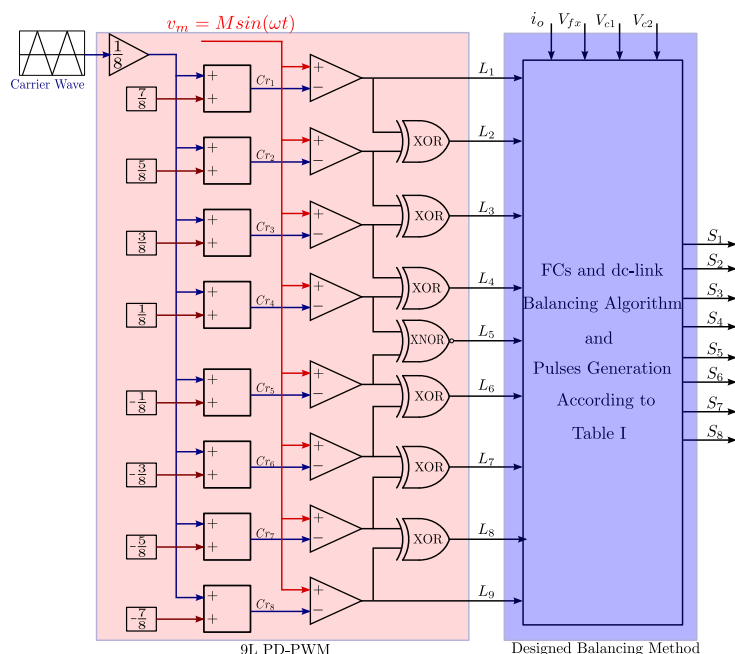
Carrier Wave

$v_m = Msin(\omega t)$

$\frac{1}{8}$

$\frac{7}{8}$
$\frac{5}{8}$
$\frac{3}{8}$
$\frac{1}{8}$
$-\frac{1}{8}$
$-\frac{3}{8}$
$-\frac{5}{8}$
$-\frac{7}{8}$

+
+
$Cr_1$
$Cr_2$
$Cr_3$
$Cr_4$
$Cr_5$
$Cr_6$
$Cr_7$
$Cr_8$

+
−

XOR
XOR
XOR
XNOR
XOR
XOR
XOR

$L_1$
$L_2$
$L_3$
$L_4$
$L_5$
$L_6$
$L_7$
$L_8$
$L_9$

9L PD-PWM

$i_o$ $V_{fx}$ $V_{c1}$ $V_{c2}$

FCs and dc-link Balancing Algorithm and Pulses Generation According to Table I

$S_1$
$S_2$
$S_3$
$S_4$
$S_5$
$S_6$
$S_7$
$S_8$

Designed Balancing Method